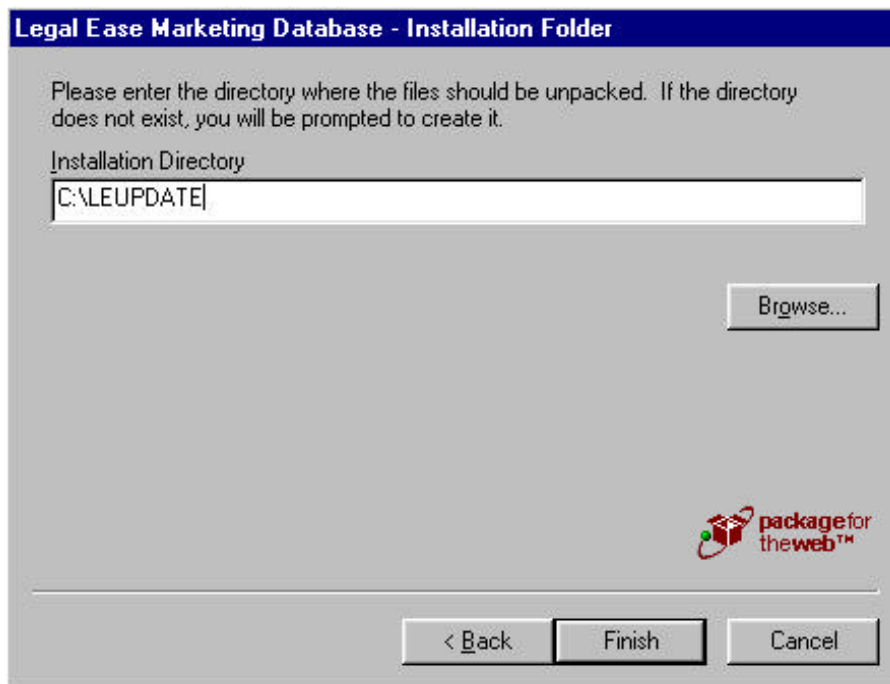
Legal Ease Marketing Database - Installation Folder

Please enter the directory where the files should be unpacked. If the directory does not exist, you will be prompted to create it.

Installation Directory

C:\LEUPDATE

Browse...

packagefor theweb™

< Back

Finish

Cancel